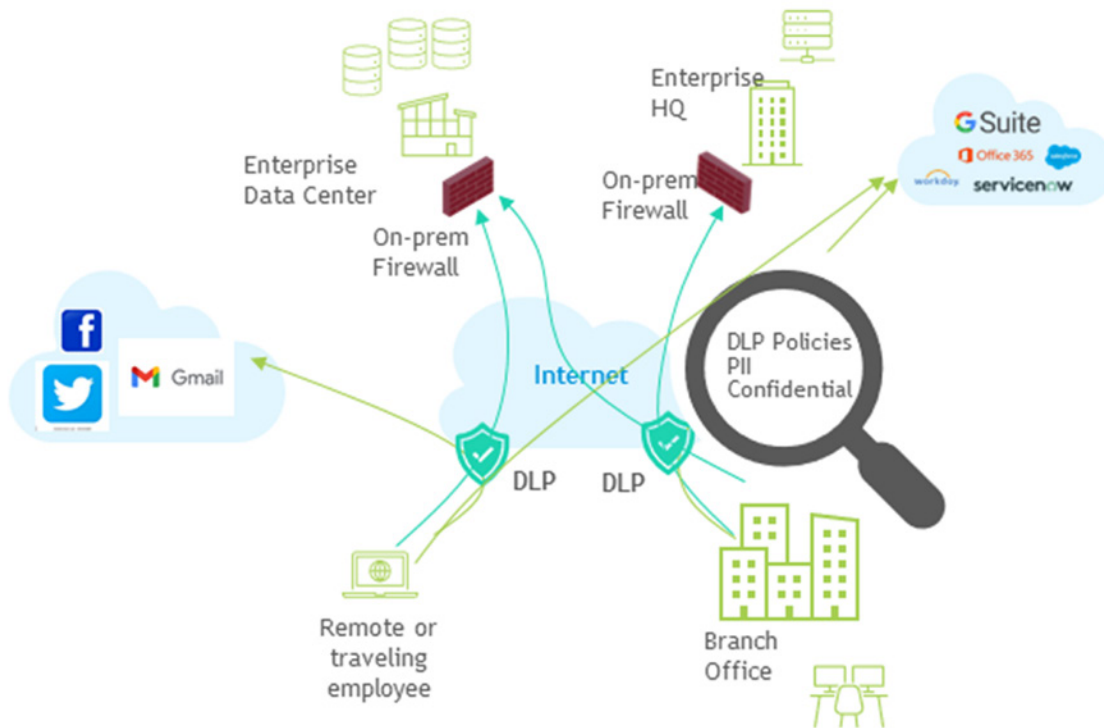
Enterprise HQ

Enterprise Data Center

On-prem Firewall

On-prem Firewall

G Suite
Office 365
salesforce
workday
servicenow

f
Gmail

Internet

DLP Policies
PII
Confidential

DLP

DLP

Remote or traveling employee

Branch Office